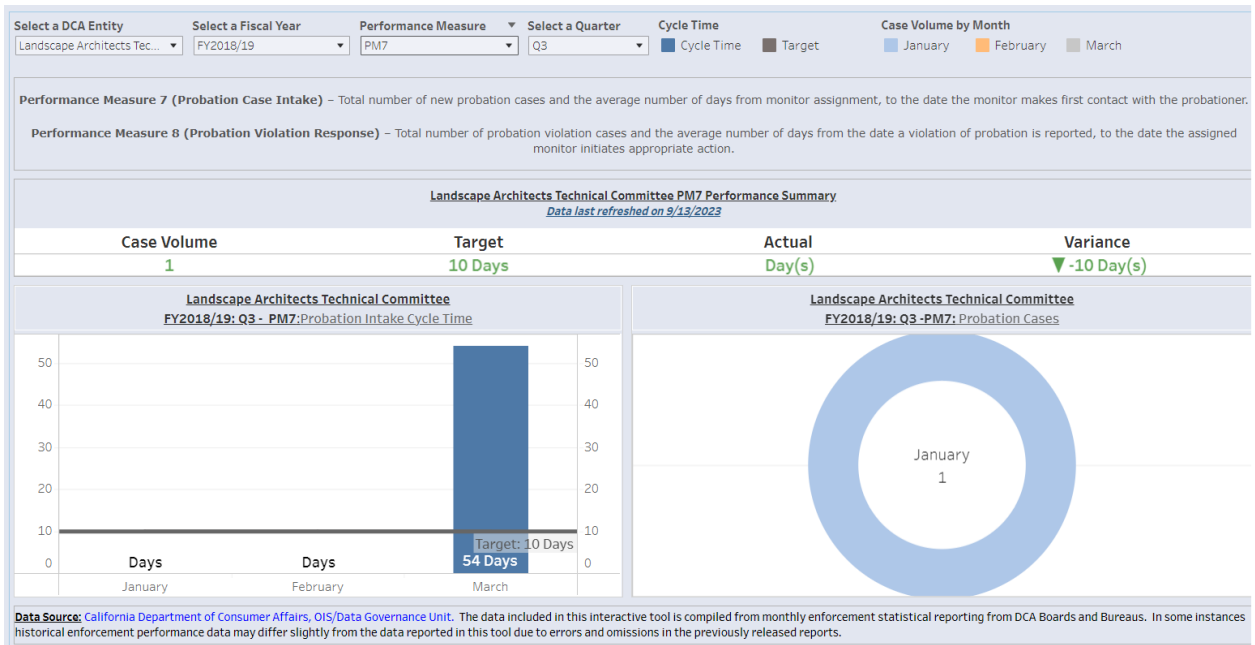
Select a DCA Entity
Landscape Architects Tec...

Select a Fiscal Year
FY2018/19

Performance Measure
PM7

Select a Quarter
Q3

Cycle Time
Cycle Time
Target

Case Volume by Month
January
February
March

Performance Measure 7 (Probation Case Intake) – Total number of new probation cases and the average number of days from monitor assignment, to the date the monitor makes first contact with the probationer.

Performance Measure 8 (Probation Violation Response) – Total number of probation violation cases and the average number of days from the date a violation of probation is reported, to the date the assigned monitor initiates appropriate action.

Landscape Architects Technical Committee PM7 Performance Summary
Data last refreshed on 9/13/2023

| Case Volume | Target | Actual | Variance |
|---|---|---|---|
| 1 | 10 Days | Day(s) | ▼ -10 Day(s) |

Landscape Architects Technical Committee
FY2018/19: Q3 - PM7:Probation Intake Cycle Time

50
40
30
20
10
0
Days
Days
54 Days
Target: 10 Days
January
February
March
50
40
30
20
10
0

Landscape Architects Technical Committee
FY2018/19: Q3 -PM7: Probation Cases

January
1

Data Source: California Department of Consumer Affairs, OIS/Data Governance Unit. The data included in this interactive tool is compiled from monthly enforcement statistical reporting from DCA Boards and Bureaus. In some instances historical enforcement performance data may differ slightly from the data reported in this tool due to errors and omissions in the previously released reports.